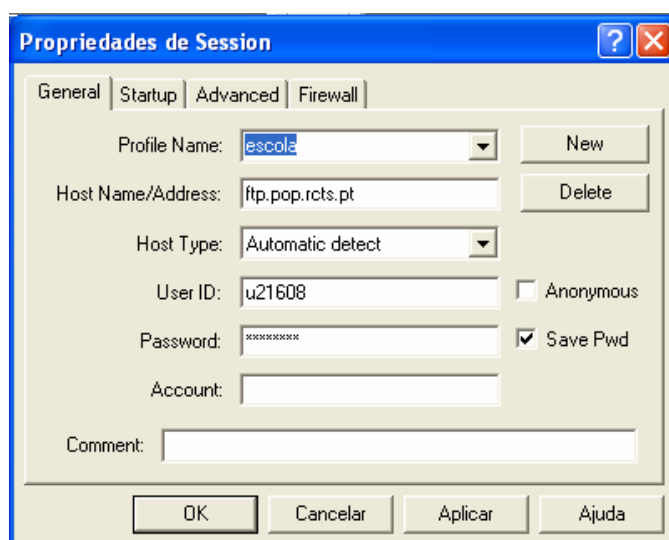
Propriedades de Session

General | Startup | Advanced | Firewall

Profile Name: escola
New

Host Name/Address: ftp.pop.rcts.pt
Delete

Host Type: Automatic detect

User ID: u21608
Anonymous

Password: ********
Save Pwd

Account:

Comment:

OK
Cancelar
Aplicar
Ajuda